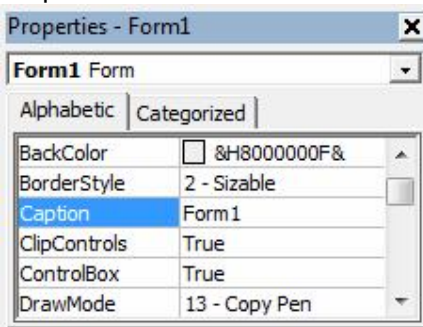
Properties - Form1 ×

Form1 Form

Alphabetic | Categorized

| | |
|---|---|
| BackColor | &H8000000F& |
| BorderStyle | 2 - Sizable |
| Caption | Form1 |
| ClipControls | True |
| ControlBox | True |
| DrawMode | 13 - Copy Pen |